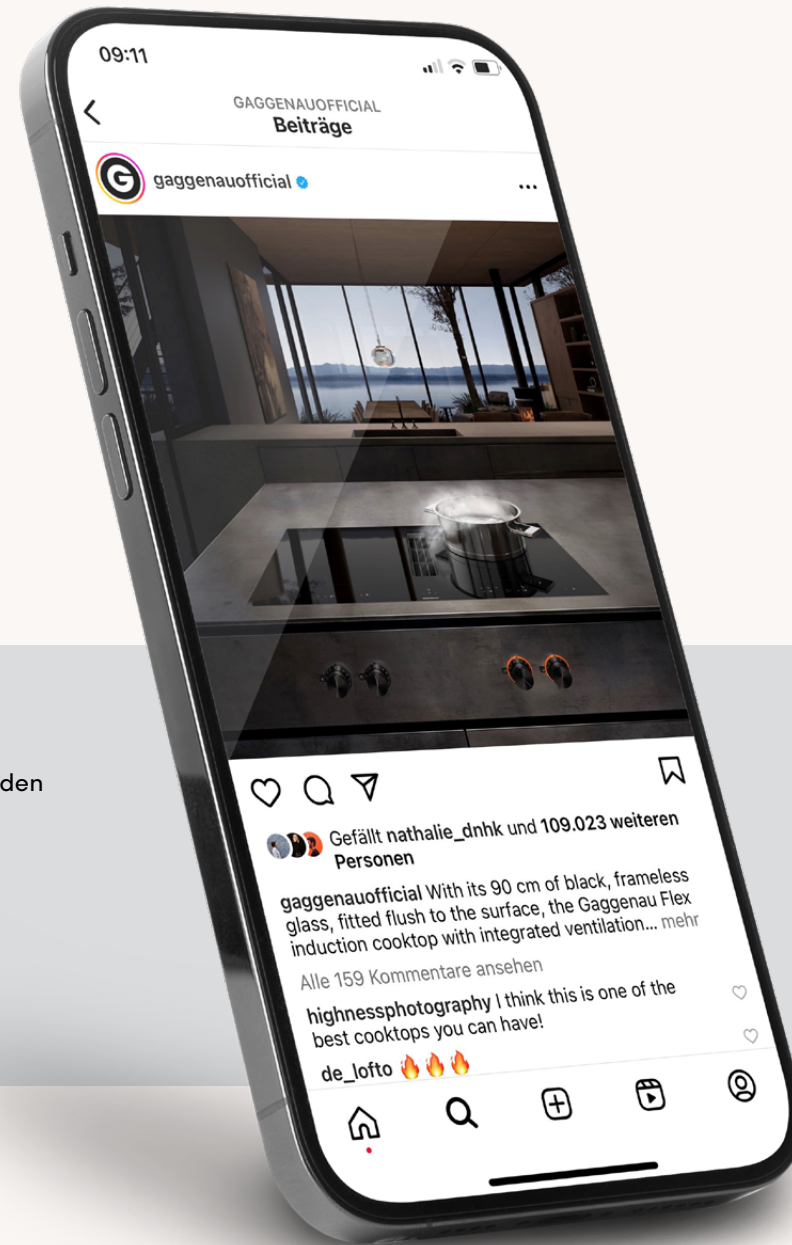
09:11

GAGGENAUOFFICIAL
Beiträge

gaggenauofficial

...

Gefällt nathalie_dnhk und 109.023 weiteren Personen

gaggenauofficial With its 90 cm of black, frameless glass, fitted flush to the surface, the Gaggenau Flex induction cooktop with integrated ventilation... mehr

Alle 159 Kommentare ansehen

highnessphotography I think this is one of the best cooktops you can have!

de_lofto 🔥🔥🔥

den